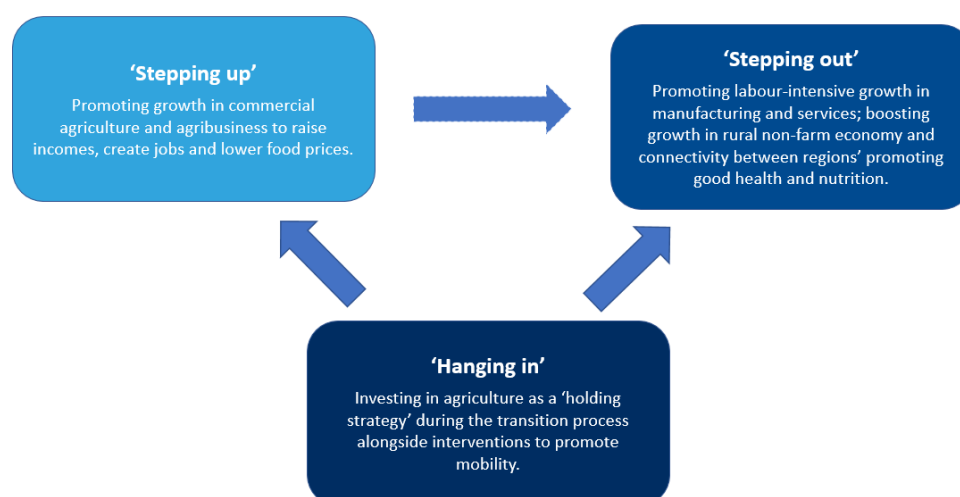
‘Stepping up’

Promoting growth in commercial agriculture and agribusiness to raise incomes, create jobs and lower food prices.

‘Stepping out’

Promoting labour-intensive growth in manufacturing and services; boosting growth in rural non-farm economy and connectivity between regions’ promoting good health and nutrition.

‘Hanging in’

Investing in agriculture as a ‘holding strategy’ during the transition process alongside interventions to promote mobility.